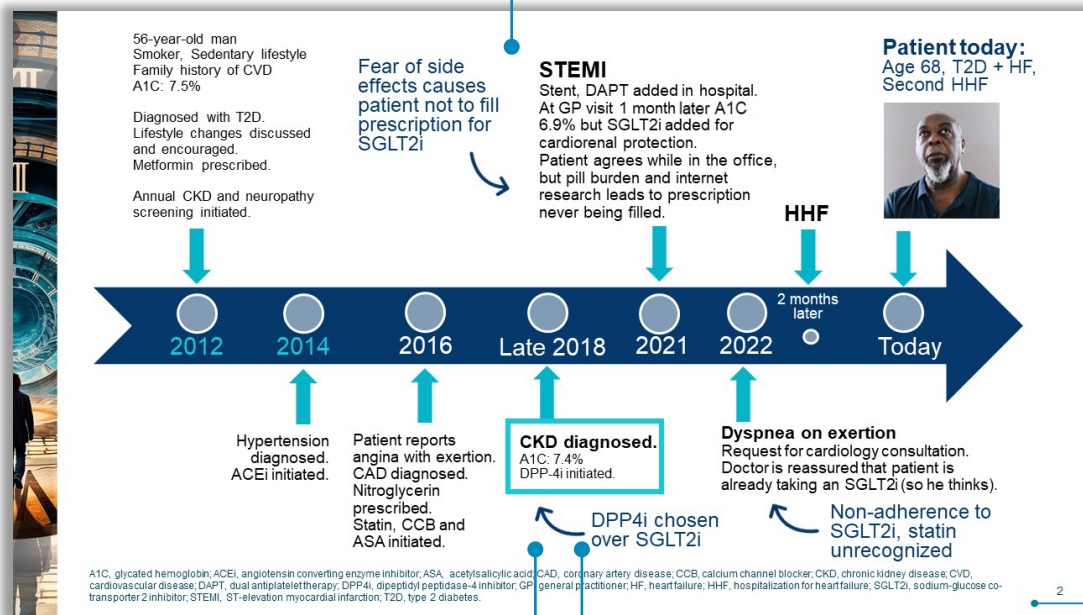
56-year-old man
Smoker, Sedentary lifestyle
Family history of CVD
A1C: 7.5%

Diagnosed with T2D.
Lifestyle changes discussed and encouraged.
Metformin prescribed.

Annual CKD and neuropathy screening initiated.

Fear of side effects causes patient not to fill prescription for SGLT2i

STEMI
Stent, DAPT added in hospital.
At GP visit 1 month later A1C 6.9% but SGLT2i added for cardiorenal protection.
Patient agrees while in the office, but pill burden and internet research leads to prescription never being filled.

HHF

Patient today:
Age 68, T2D + HF,
Second HHF

2012

2014

2016

Late 2018

2021

2022

2 months later

Today

Hypertension diagnosed.
ACEi initiated.

Patient reports angina with exertion.
CAD diagnosed.
Nitroglycerin prescribed.
Statin, CCB and ASA initiated.

CKD diagnosed.
A1C: 7.4%
DPP-4i initiated.

Dyspnea on exertion
Request for cardiology consultation.
Doctor is reassured that patient is already taking an SGLT2i (so he thinks).

DPP4i chosen over SGLT2i

Non-adherence to SGLT2i, statin unrecognized

A1C, glycated hemoglobin; ACEi, angiotensin converting enzyme inhibitor; ASA, acetylsalicylic acid; CAD, coronary artery disease; CCB, calcium channel blocker; CKD, chronic kidney disease; CVD, cardiovascular disease; DAPT, dual antiplatelet therapy; DPP4i, dipeptidyl peptidase-4 inhibitor; GP, general practitioner; HF, heart failure; HHF, hospitalization for heart failure; SGLT2i, sodium-glucose co-transporter 2 inhibitor; STEMI, ST-elevation myocardial infarction; T2D, type 2 diabetes.

2